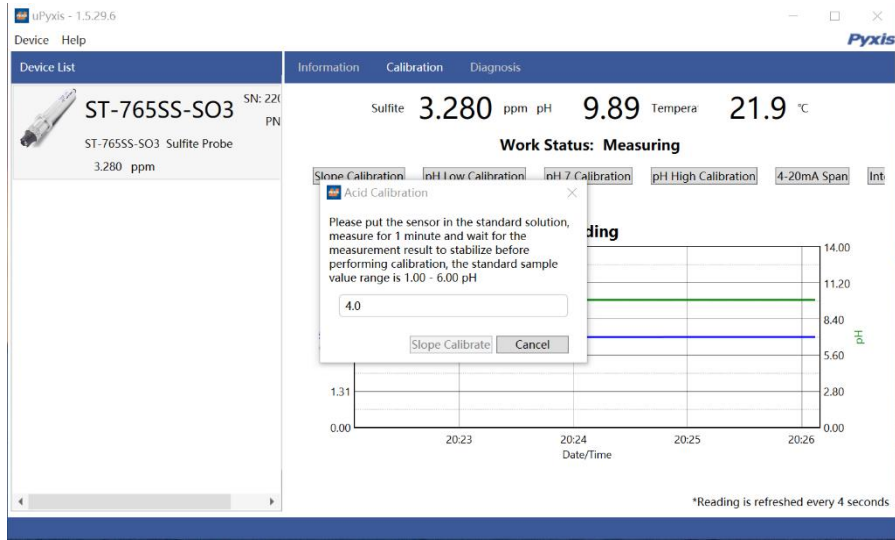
uPyxis - 1.5.29.6
Device Help
Pyxis
Device List
ST-765SS-SO3
SN: 22(
PN
ST-765SS-SO3 Sulfite Probe
3.280 ppm
Information Calibration Diagnosis
Sulfite 3.280 ppm pH 9.89 Tempera 21.9 °C
Work Status: Measuring
Slope Calibration pH Low Calibration pH 7 Calibration pH High Calibration 4-20mA Span Int
Acid Calibration
Please put the sensor in the standard solution, measure for 1 minute and wait for the measurement result to stabilize before performing calibration, the standard sample value range is 1.00 - 6.00 pH
4.0
Slope Calibrate Cancel
ding
14.00
11.20
8.40
5.60
2.80
0.00
pH
1.31
0.00
20:23 20:24 20:25 20:26
Date/Time
*Reading is refreshed every 4 seconds